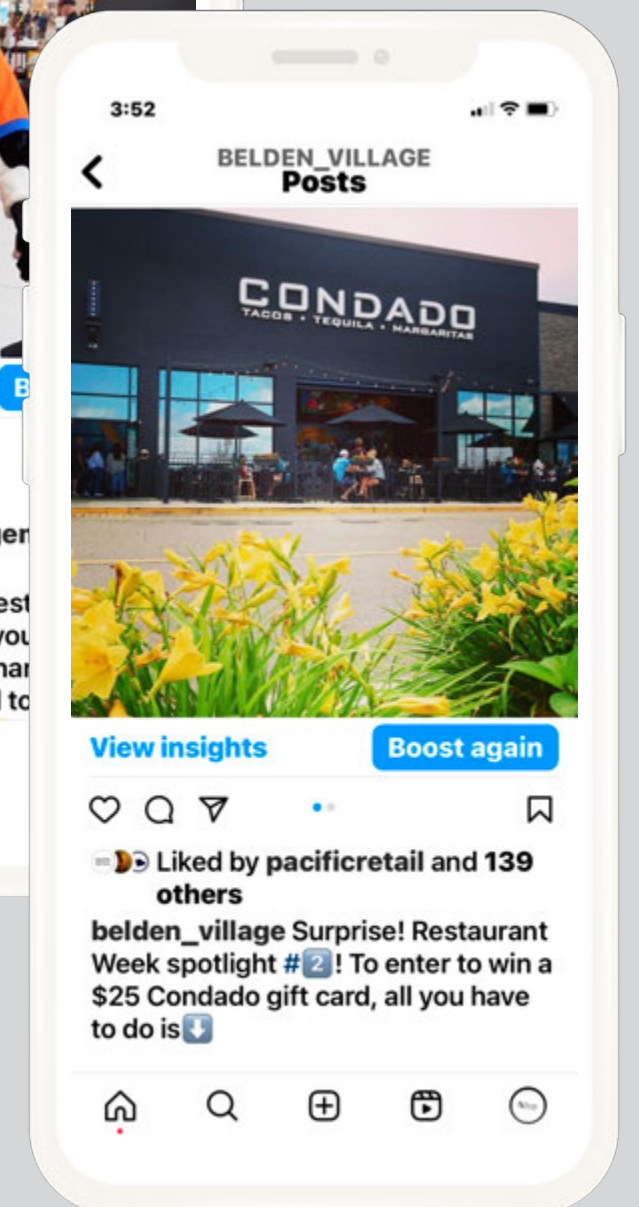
B

ger

est
you
har
l to

3:52

BELDEN_VILLAGE
Posts

CONDADO
TACOS • TEQUILA • MARGARITAS

View insights

Boost again

Liked by pacificretail and 139 others

belden_village Surprise! Restaurant Week spotlight #2️⃣! To enter to win a $25 Condado gift card, all you have to do is⬇️